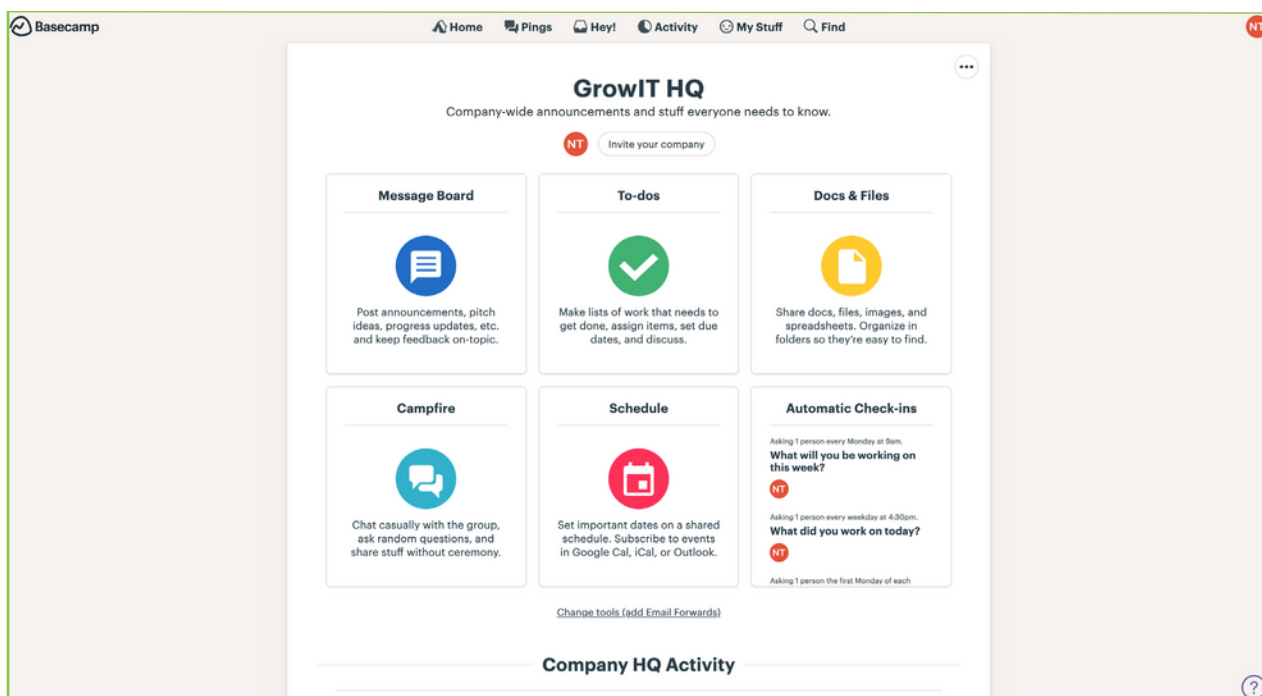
Basecamp

Home Pings Hey! Activity My Stuff Find

NT

GrowIT HQ

Company-wide announcements and stuff everyone needs to know.

NT Invite your company

Message Board

Post announcements, pitch ideas, progress updates, etc. and keep feedback on-topic.

To-dos

Make lists of work that needs to get done, assign items, set due dates, and discuss.

Docs & Files

Share docs, files, images, and spreadsheets. Organize in folders so they're easy to find.

Campfire

Chat casually with the group, ask random questions, and share stuff without ceremony.

Schedule

Set important dates on a shared schedule. Subscribe to events in Google Cal, iCal, or Outlook.

Automatic Check-ins

Asking 1 person every Monday at 9am.

What will you be working on this week?

NT

Asking 1 person every weekday at 4:30pm.

What did you work on today?

NT

Asking 1 person the first Monday of each

Change tools (add Email Forwards)

Company HQ Activity

?